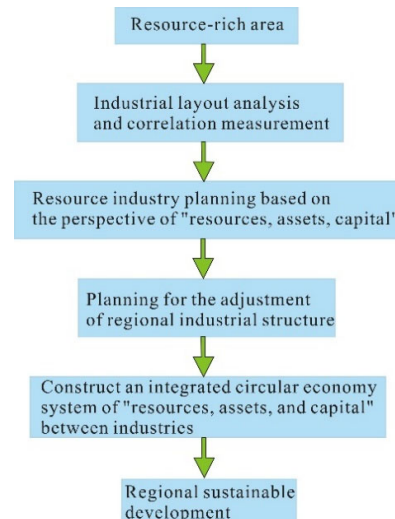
Resource-rich area

Industrial layout analysis and correlation measurement

Resource industry planning based on the perspective of "resources, assets, capital"

Planning for the adjustment of regional industrial structure

Construct an integrated circular economy system of "resources, assets, and capital" between industries

Regional sustainable development